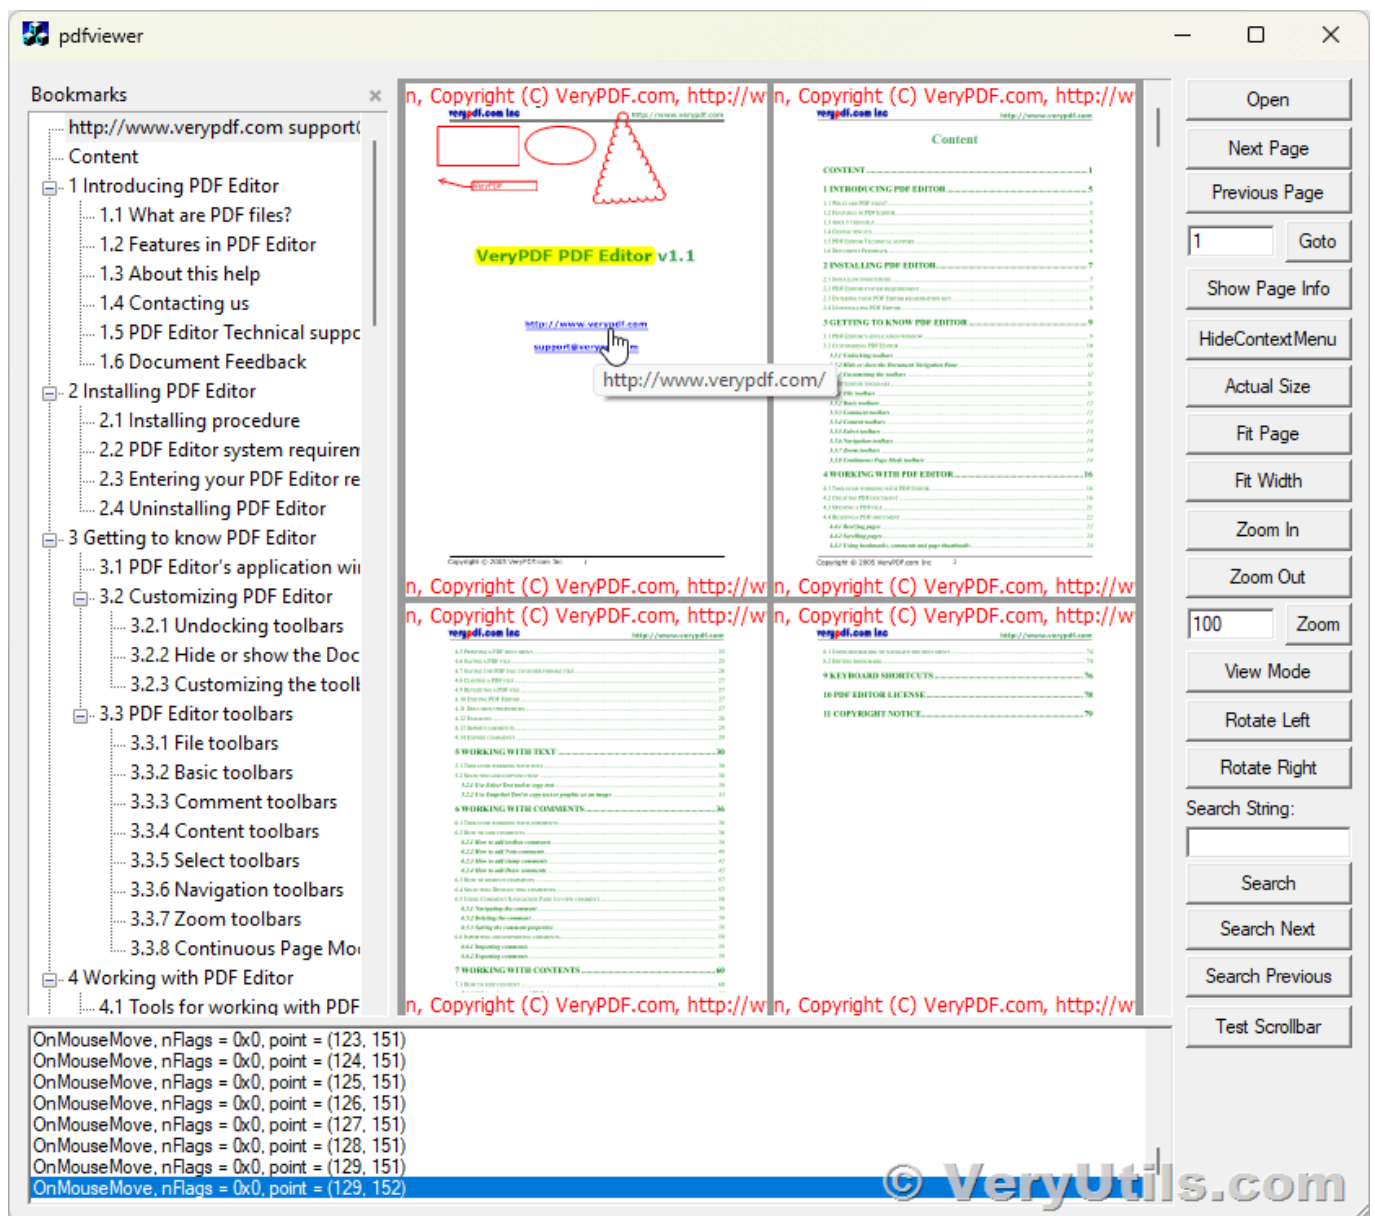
pdfviewer

Bookmarks ×

http://www.verypdf.com support
Content
1 Introducing PDF Editor
1.1 What are PDF files?
1.2 Features in PDF Editor
1.3 About this help
1.4 Contacting us
1.5 PDF Editor Technical suppo
1.6 Document Feedback
2 Installing PDF Editor
2.1 Installing procedure
2.2 PDF Editor system requiren
2.3 Entering your PDF Editor re
2.4 Uninstalling PDF Editor
3 Getting to know PDF Editor
3.1 PDF Editor's application wi
3.2 Customizing PDF Editor
3.2.1 Undocking toolbars
3.2.2 Hide or show the Doc
3.2.3 Customizing the tooll
3.3 PDF Editor toolbars
3.3.1 File toolbars
3.3.2 Basic toolbars
3.3.3 Comment toolbars
3.3.4 Content toolbars
3.3.5 Select toolbars
3.3.6 Navigation toolbars
3.3.7 Zoom toolbars
3.3.8 Continuous Page Mo
4 Working with PDF Editor
4.1 Tools for working with PDF

n, Copyright (C) VeryPDF.com, http://w
verypdf.com Inc
VeryPDF PDF Editor v1.1
http://www.verypdf.com
support@very m
http://www.verypdf.com/
n, Copyright (C) VeryPDF.com, http://w
verypdf.com Inc
Content
CONTENT
1 INTRODUCING PDF EDITOR
2 INSTALLING PDF EDITOR
3 GETTING TO KNOW PDF EDITOR
4 WORKING WITH PDF EDITOR
n, Copyright (C) VeryPDF.com, http://w
n, Copyright (C) VeryPDF.com, http://w
n, Copyright (C) VeryPDF.com, http://w
verypdf.com Inc
5 WORKING WITH TEXT
6 WORKING WITH COMMENTS
7 WORKING WITH CONTENTS
n, Copyright (C) VeryPDF.com, http://w
verypdf.com Inc
9 KEYBOARD SHORTCUTS
10 PDF EDITOR LICENSE
11 COPYRIGHT NOTICE
n, Copyright (C) VeryPDF.com, http://w
n, Copyright (C) VeryPDF.com, http://w

Open
Next Page
Previous Page
1
Goto
Show Page Info
HideContextMenu
Actual Size
Fit Page
Fit Width
Zoom In
Zoom Out
100
Zoom
View Mode
Rotate Left
Rotate Right
Search String:
Search
Search Next
Search Previous
Test Scrollbar

OnMouseMove, nFlags = 0x0, point = (123, 151)
OnMouseMove, nFlags = 0x0, point = (124, 151)
OnMouseMove, nFlags = 0x0, point = (125, 151)
OnMouseMove, nFlags = 0x0, point = (126, 151)
OnMouseMove, nFlags = 0x0, point = (127, 151)
OnMouseMove, nFlags = 0x0, point = (128, 151)
OnMouseMove, nFlags = 0x0, point = (129, 151)
OnMouseMove, nFlags = 0x0, point = (129, 152)

© VeryUtils.com